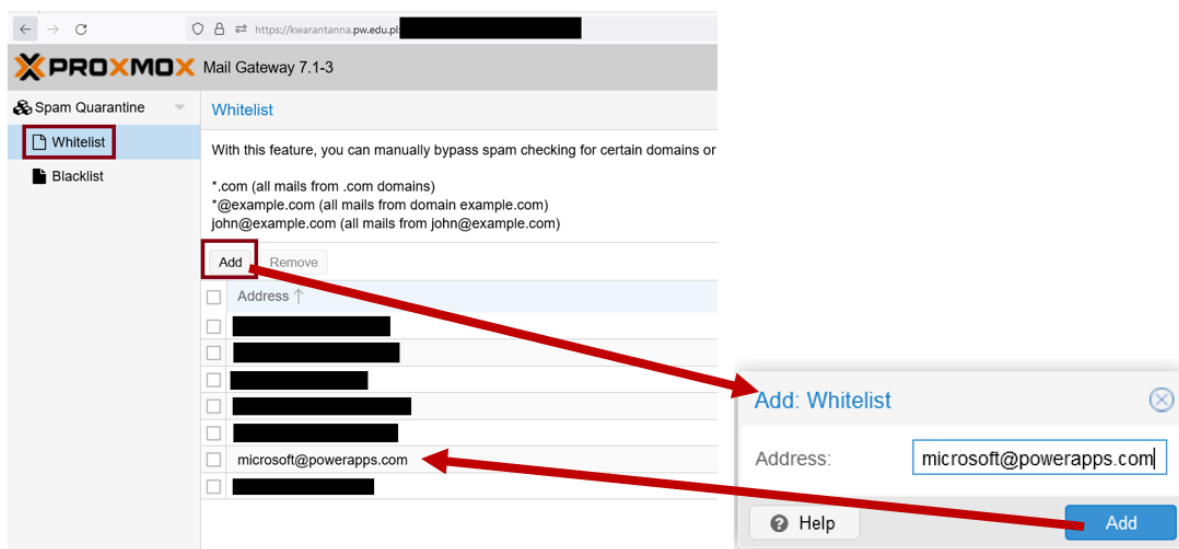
https://kwarantanna.pw.edu.pl

PROXMOX Mail Gateway 7.1-3

Spam Quarantine

Whitelist

Blacklist

Whitelist

With this feature, you can manually bypass spam checking for certain domains or

*.com (all mails from .com domains)
*@example.com (all mails from domain example.com)
john@example.com (all mails from john@example.com)

Add Remove

Address ↑

microsoft@powerapps.com

Add: Whitelist

Address: microsoft@powerapps.com

Help

Add